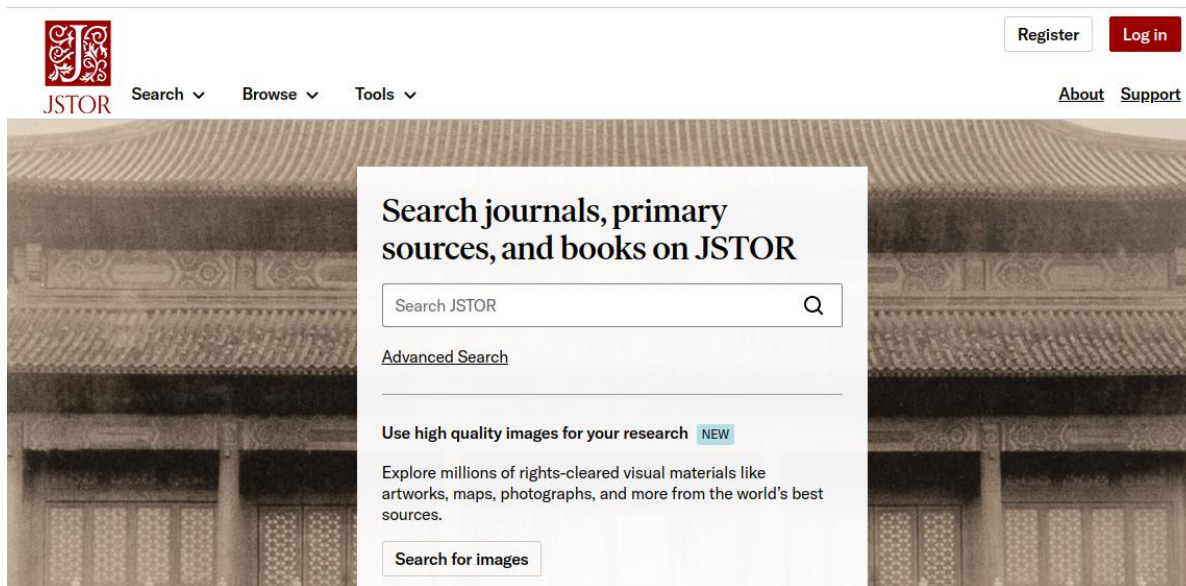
JSTOR

Search Browse Tools

Register Log in

About Support

Search journals, primary sources, and books on JSTOR

Search JSTOR

Advanced Search

Use high quality images for your research NEW

Explore millions of rights-cleared visual materials like artworks, maps, photographs, and more from the world's best sources.

Search for images